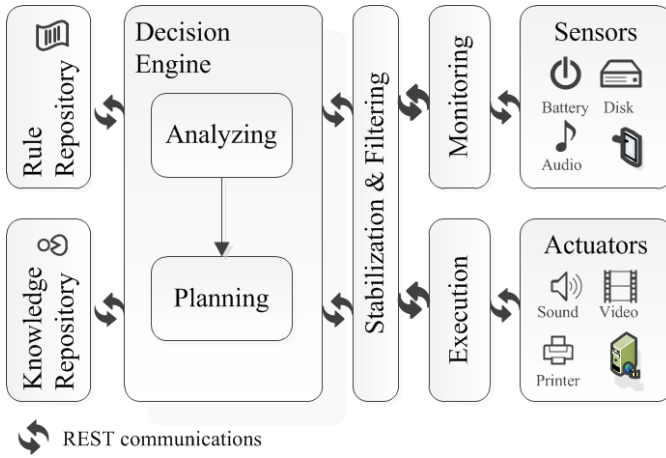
Rule Repository

Knowledge Repository

Decision Engine

Analyzing

Planning

Stabilization & Filtering

Monitoring

Execution

Sensors

Battery

Disk

Audio

Actuators

Sound

Video

Printer

REST communications